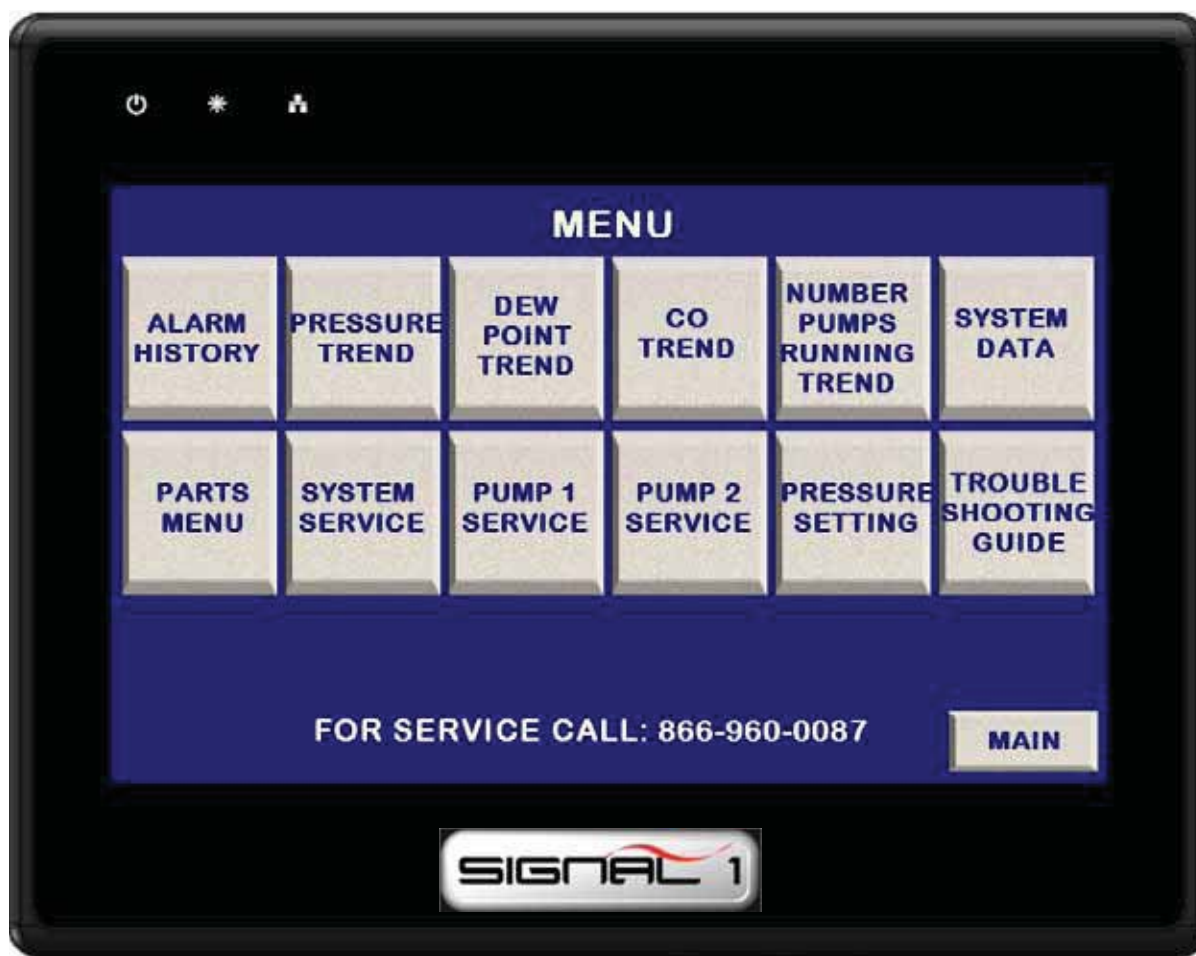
MENU

ALARM HISTORY

PRESSURE TREND

DEW POINT TREND

CO TREND

NUMBER PUMPS RUNNING TREND

SYSTEM DATA

PARTS MENU

SYSTEM SERVICE

PUMP 1 SERVICE

PUMP 2 SERVICE

PRESSURE SETTING

TROUBLE SHOOTING GUIDE

FOR SERVICE CALL: 866-960-0087

MAIN

SIGNAL 1